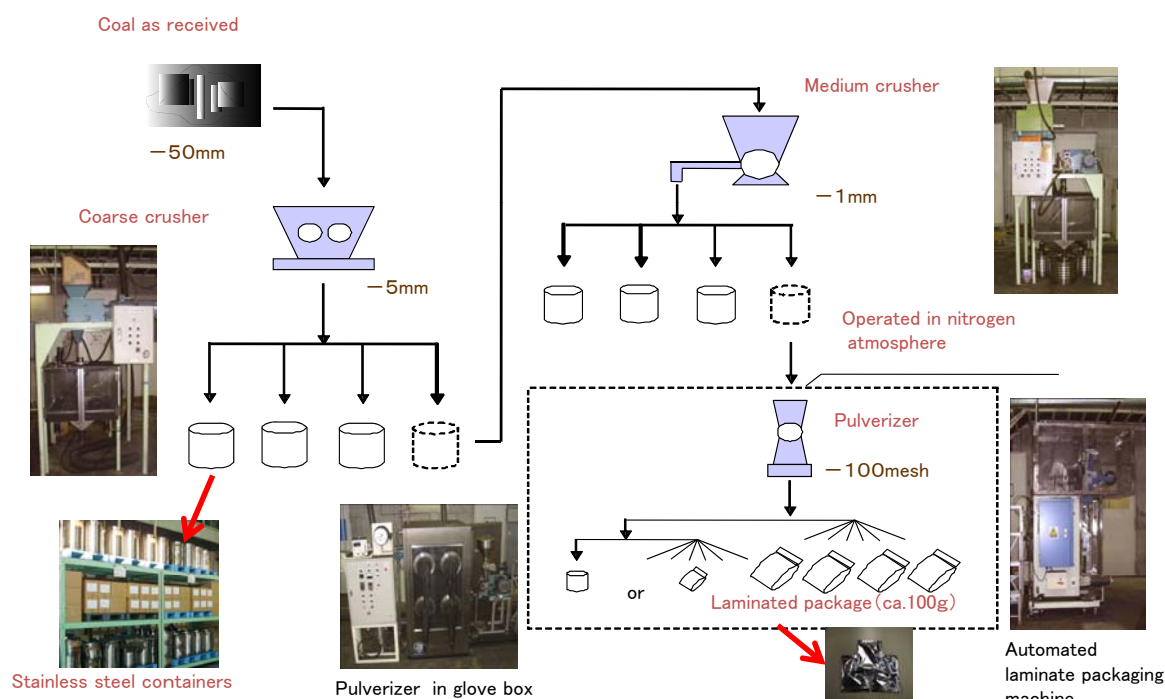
Coal as received

−50mm

Coarse crusher

−5mm

Medium crusher

−1mm

Operated in nitrogen atmosphere

Pulverizer

−100mesh

or

Laminated package (ca.100g)

Stainless steel containers

Pulverizer in glove box

Automated laminate packaging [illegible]